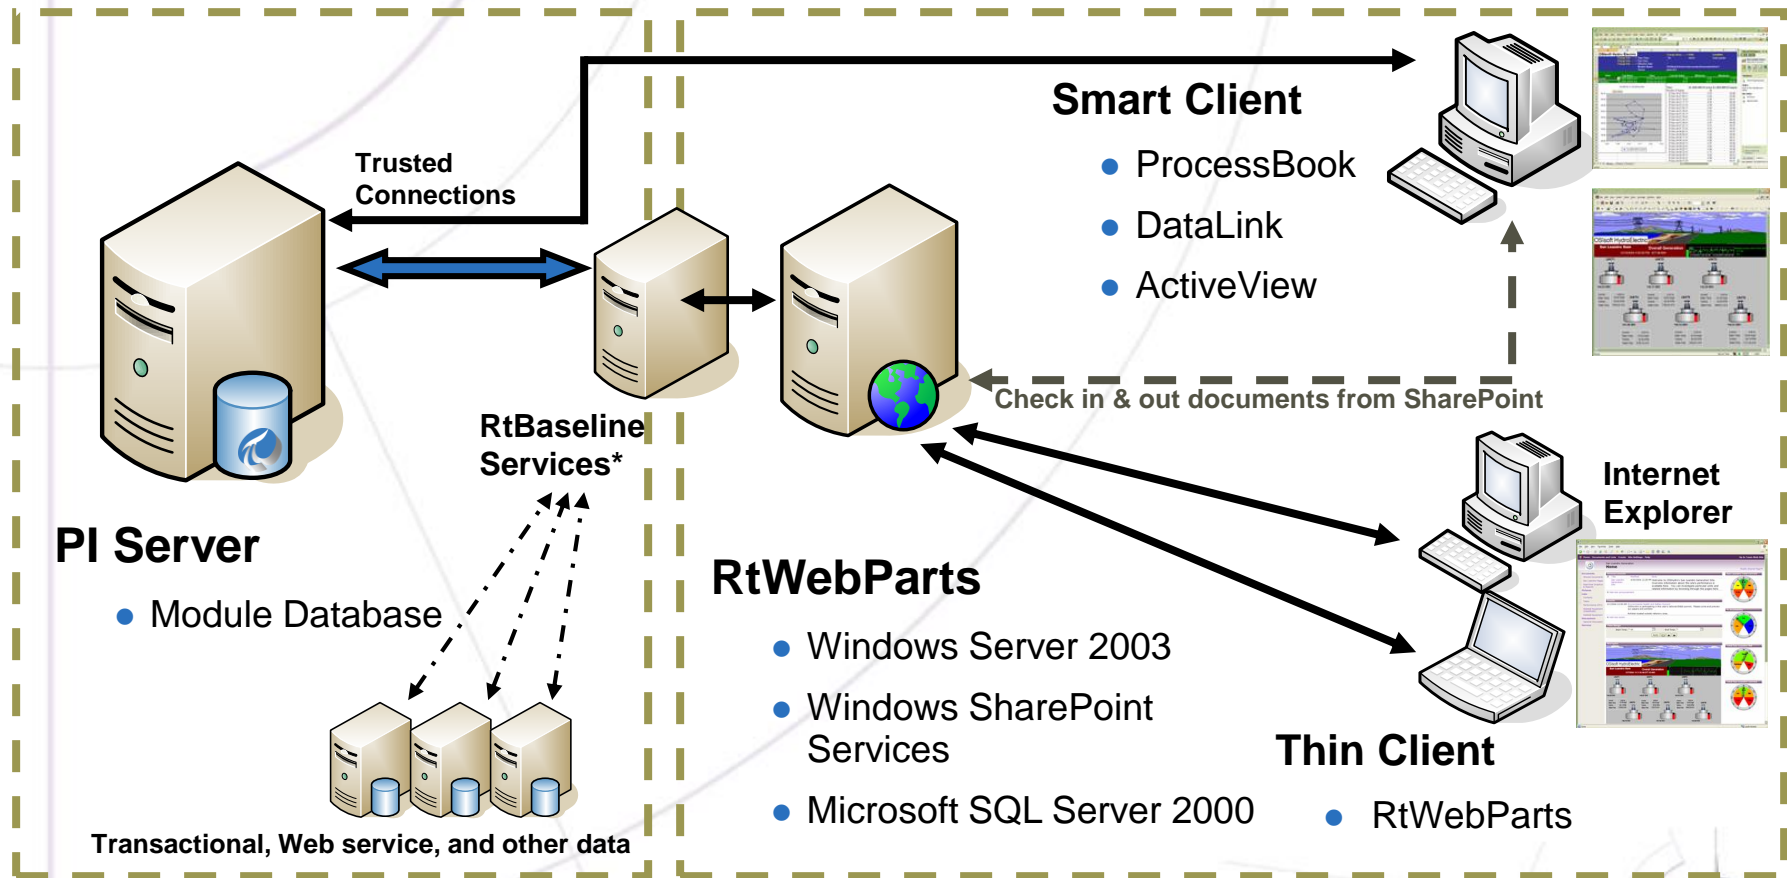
Smart Client

• ProcessBook
• DataLink
• ActiveView

Trusted Connections

RtBaseline Services*

PI Server

• Module Database

Check in & out documents from SharePoint

Internet Explorer

RtWebParts

• Windows Server 2003
• Windows SharePoint Services
• Microsoft SQL Server 2000

Thin Client

• RtWebParts

Transactional, Web service, and other data